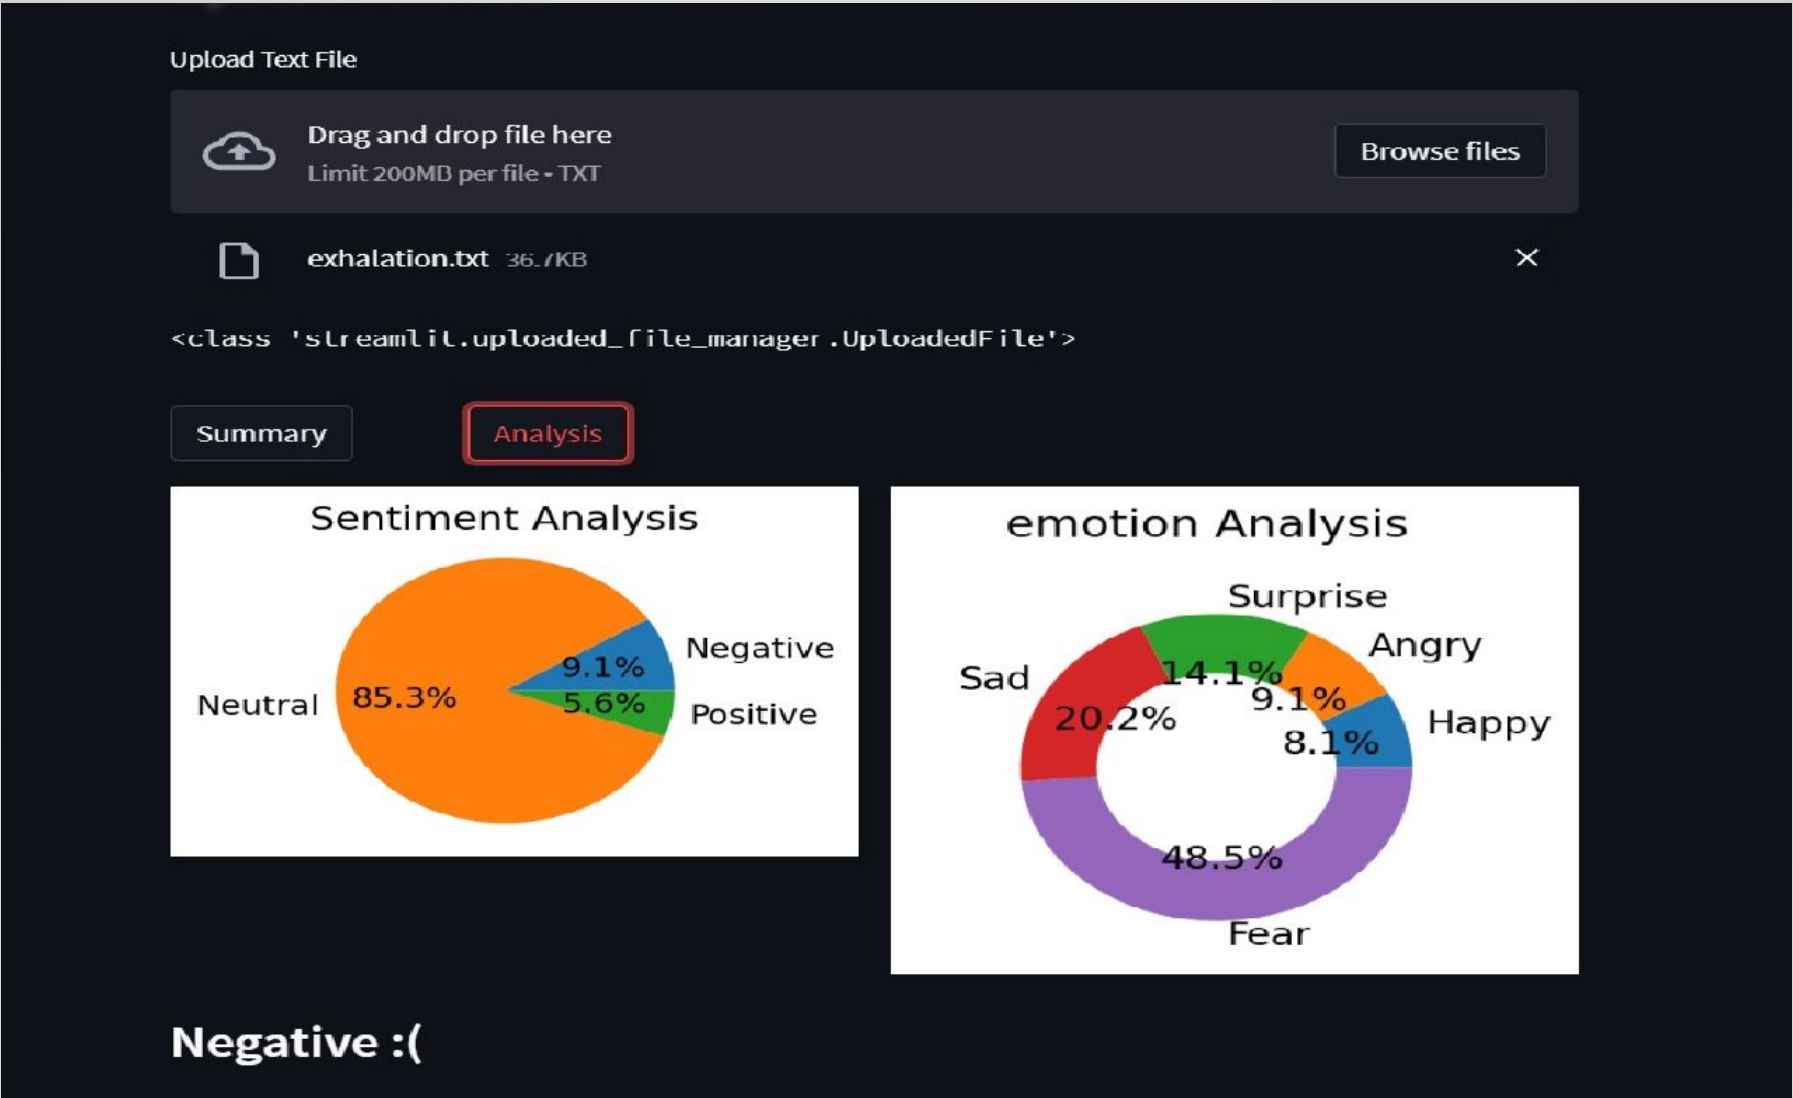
Upload Text File

Drag and drop file here
Limit 200MB per file • TXT

Browse files

exhalation.txt 36.7KB

×

<class 'streamlit.uploaded_file_manager.UploadedFile'>

Summary

Analysis

Sentiment Analysis

Negative
9.1%
Neutral
85.3%
5.6%
Positive

emotion Analysis

Surprise
Angry
Sad
14.1%
9.1%
20.2%
Happy
8.1%
48.5%
Fear

Negative :(